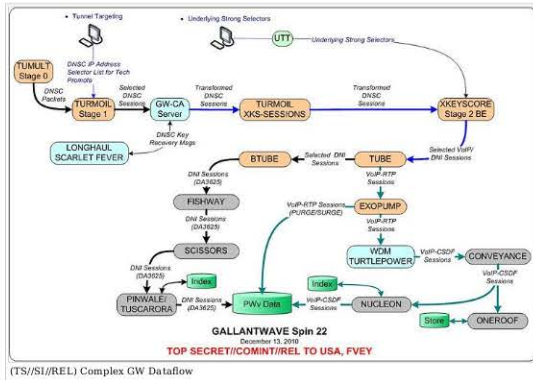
• Tunnel Targeting

• Underlying Strong Selectors

UTT

Underlying Strong Selectors

TUMULT Stage 0

DNSC IP Address Selector List for Tech Promots

DNSC Packets

TURMOIL Stage 1

Selected DNSC Sessions

GW-CA Server

Transformed DNSC Sessions

TURMOIL XKS-SESSIONS

Transformed DNSC Sessions

XKEYSCORE Stage 2 BE

DNSC Key Recovery Msgs

LONGHAUL SCARLET FEVER

BTUBE

Selected DNI Sessions

TUBE

Selected VoIP DNI Sessions

DNI Sessions (DA3625)

FISHWAY

VoIP-RTP Sessions

DNI Sessions (DA3625)

VoIP-RTP Sessions (PURGE/SURGE)

EXOPUMP

SCISSORS

WDM TURTLEPOWER

VoIP-CSDF Sessions

CONVEYANCE

DNI Sessions (DA3625)

Index

Index

VoIP-CSDF Sessions

PINWALE/ TUSCARORA

DNI Sessions (DA3625)

PWv Data

VoIP-CSDF Sessions

NUCLEON

Store

ONEROOF

GALLANTWAVE Spin 22

December 13, 2010

TOP SECRET//COMINT//REL TO USA, FVEY

(TS//SI//REL) Complex GW Dataflow